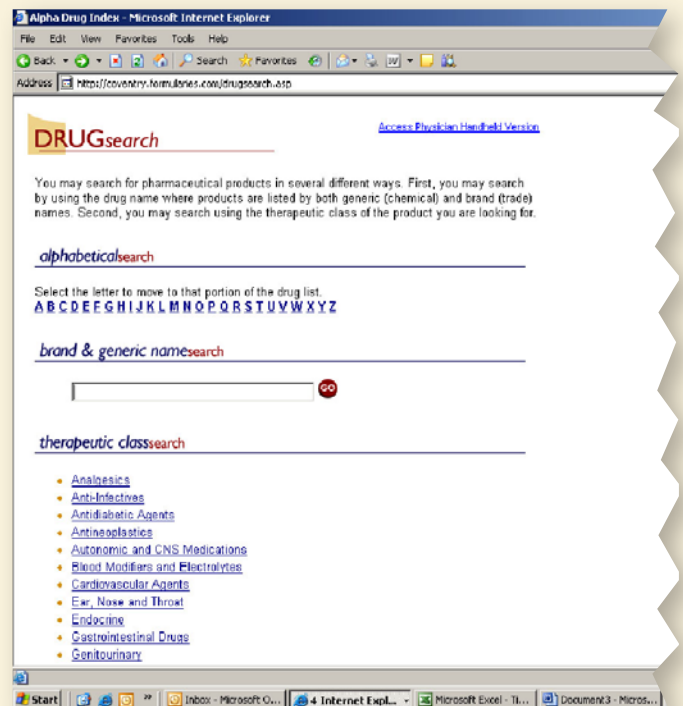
Alpha Drug Index - Microsoft Internet Explorer

File Edit View Favorites Tools Help

Back Search Favorites

Address http://coventry.formularies.com/drugsearch.asp

DRUGsearch

Access Physician Handheld Version

You may search for pharmaceutical products in several different ways. First, you may search by using the drug name where products are listed by both generic (chemical) and brand (trade) names. Second, you may search using the therapeutic class of the product you are looking for.

alphabeticalsearch

Select the letter to move to that portion of the drug list.
A B C D E F G H I J K L M N O P Q R S T U V W X Y Z

brand & generic namesearch

GO

therapeutic classsearch

- Analgesics
- Anti-Infectives
- Antidiabetic Agents
- Antineoplastics
- Autonomic and CNS Medications
- Blood Modifiers and Electrolytes
- Cardiovascular Agents
- Ear, Nose and Throat
- Endocrine
- Gastrointestinal Drugs
- Genitourinary

Start | Inbox - Microsoft O... | 4 Internet Expl... | Microsoft Excel - Ti... | Document3 - Micros...